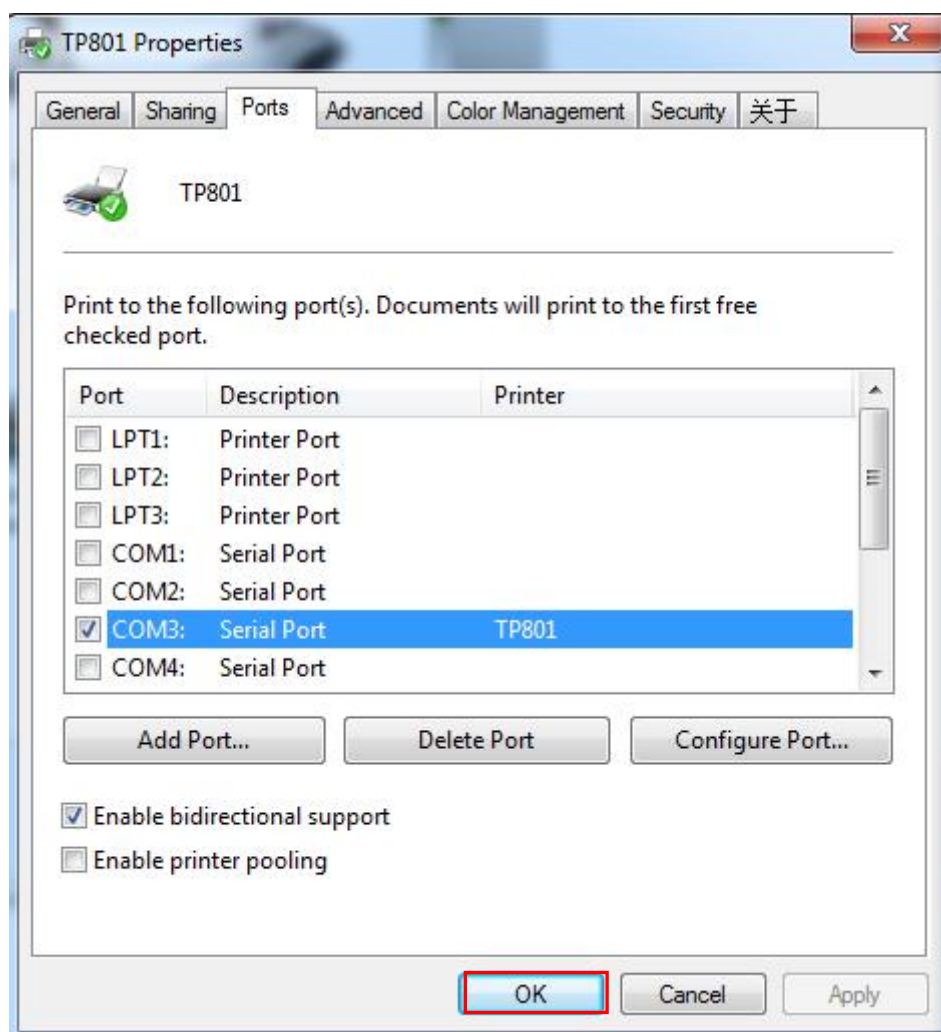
TP801 Properties

General | Sharing | Ports | Advanced | Color Management | Security | 关于

TP801

Print to the following port(s). Documents will print to the first free checked port.

| Port | Description | Printer |
|---|---|---|
| LPT1: | Printer Port | |
| LPT2: | Printer Port | |
| LPT3: | Printer Port | |
| COM1: | Serial Port | |
| COM2: | Serial Port | |
| COM3: | Serial Port | TP801 |
| COM4: | Serial Port | |

Add Port... | Delete Port | Configure Port...

Enable bidirectional support
Enable printer pooling

OK | Cancel | Apply